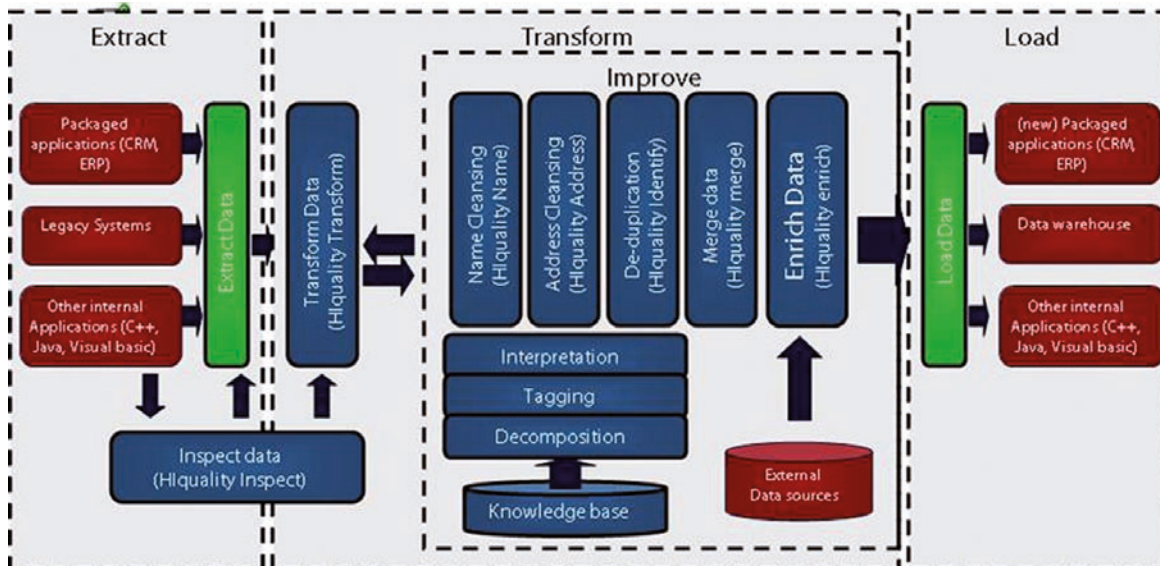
Extract

Transform

Load

Improve

Packaged applications (CRM, ERP)

Legacy Systems

Other internal Applications (C++, Java, Visual basic)

Extract Data

Transform Data (HIquality Transform)

Name Cleansing (HIquality Name)

Address Cleansing (HIquality Address)

De-duplication (HIquality Identify)

Merge data (HIquality merge)

Enrich Data (HIquality enrich)

Interpretation

Tagging

Decomposition

Knowledge base

External Data sources

Inspect data (HIquality Inspect)

Load Data

(new) Packaged applications (CRM, ERP)

Data warehouse

Other internal Applications (C++, Java, Visual basic)